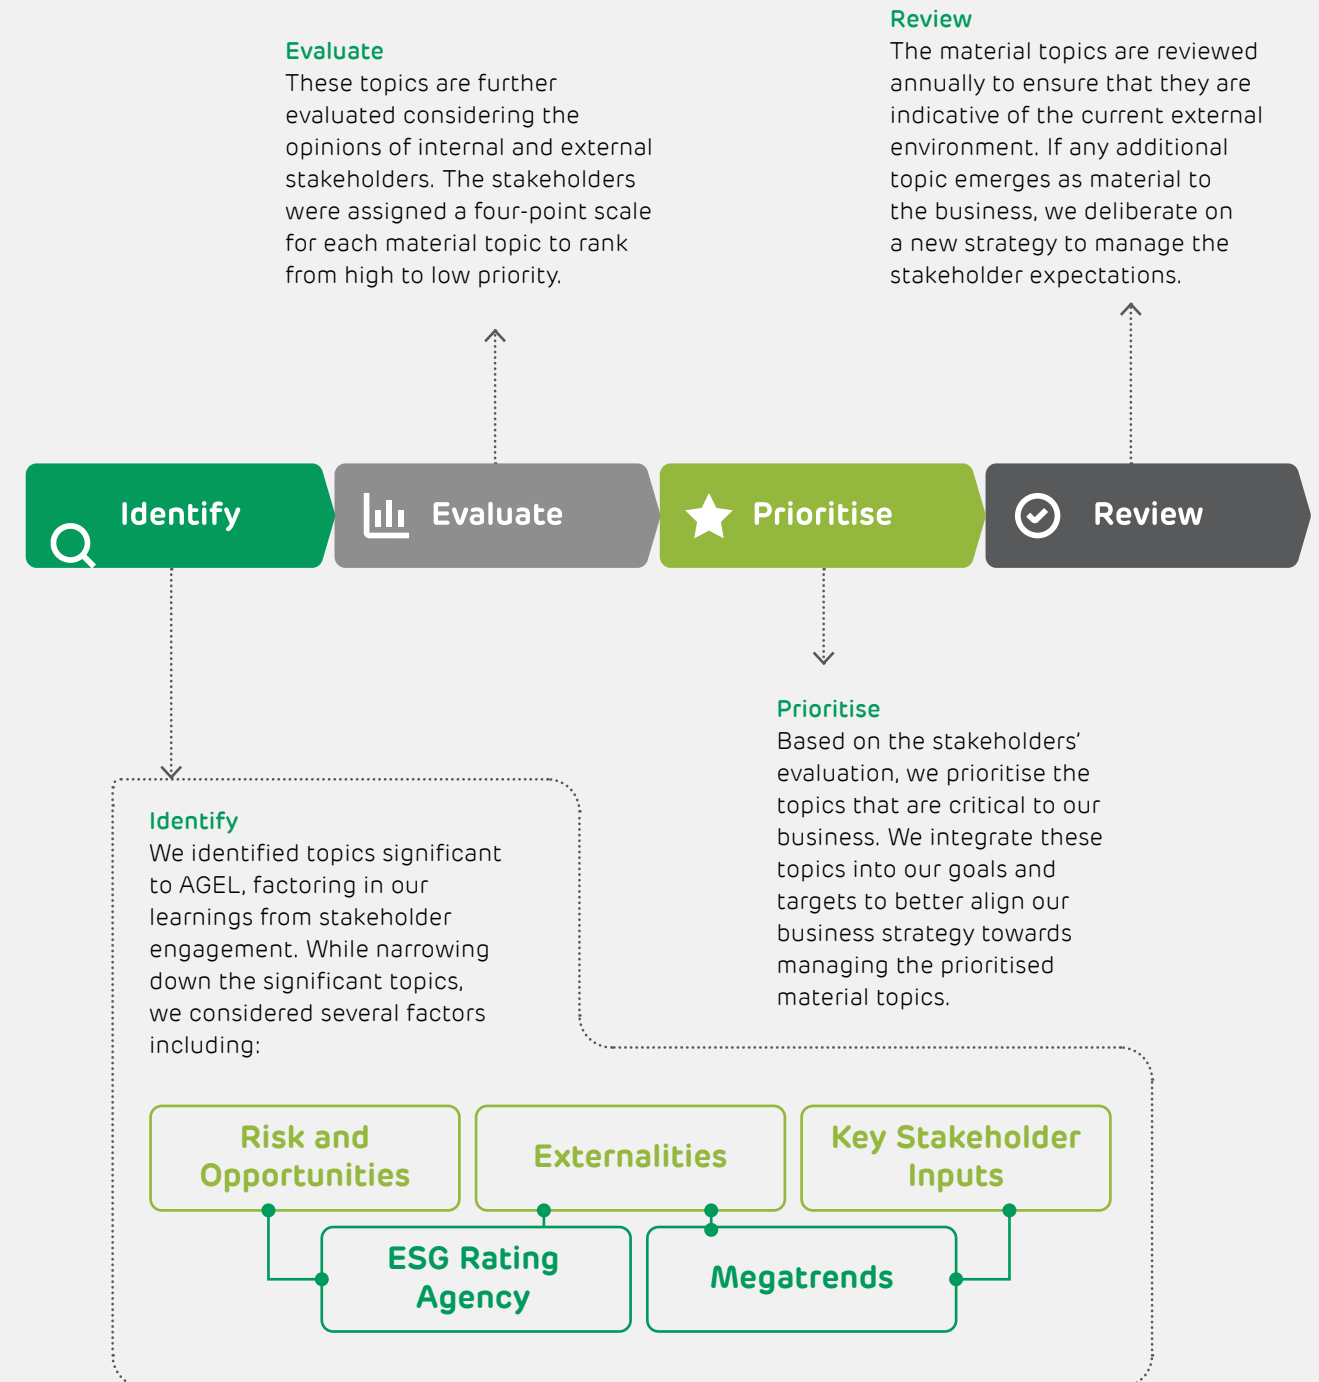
Evaluate
These topics are further evaluated considering the opinions of internal and external stakeholders. The stakeholders were assigned a four-point scale for each material topic to rank from high to low priority.

Review
The material topics are reviewed annually to ensure that they are indicative of the current external environment. If any additional topic emerges as material to the business, we deliberate on a new strategy to manage the stakeholder expectations.

Identify

Evaluate

Prioritise

Review

Prioritise
Based on the stakeholders' evaluation, we prioritise the topics that are critical to our business. We integrate these topics into our goals and targets to better align our business strategy towards managing the prioritised material topics.

Identify
We identified topics significant to AGEL, factoring in our learnings from stakeholder engagement. While narrowing down the significant topics, we considered several factors including:

Risk and Opportunities

Externalities

Key Stakeholder Inputs

ESG Rating Agency

Megatrends